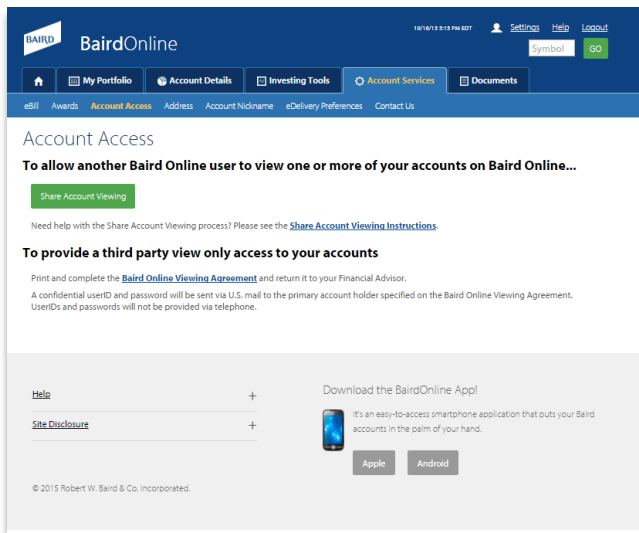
BAIRD BairdOnline

10/16/15 3:15 PM EDT Settings Help Logout

Symbol GO

My Portfolio Account Details Investing Tools Account Services Documents

eBill Awards Account Access Address Account Nickname eDelivery Preferences Contact Us

Account Access

To allow another Baird Online user to view one or more of your accounts on Baird Online...

Share Account Viewing

Need help with the Share Account Viewing process? Please see the Share Account Viewing Instructions.

To provide a third party view only access to your accounts

Print and complete the Baird Online Viewing Agreement and return it to your Financial Advisor.

A confidential userID and password will be sent via U.S. mail to the primary account holder specified on the Baird Online Viewing Agreement. UserIDs and passwords will not be provided via telephone.

Help +

Site Disclosure +

Download the BairdOnline App!

It's an easy-to-access smartphone application that puts your Baird accounts in the palm of your hand.

Apple Android

© 2015 Robert W. Baird & Co. Incorporated.